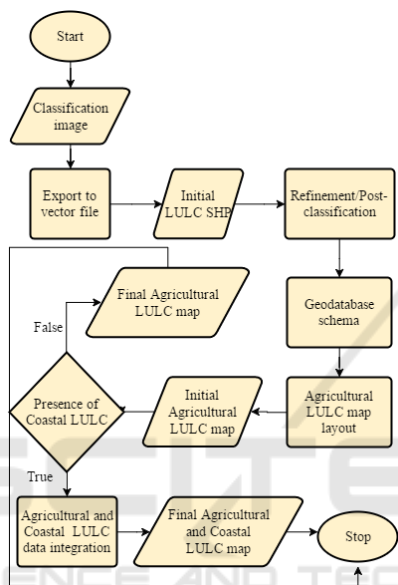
Start

Classification image

Export to vector file

Initial LULC SHP

Refinement/Post-classification

Final Agricultural LULC map

False

Geodatabase schema

Presence of Coastal LULC

Initial Agricultural LULC map

Agricultural LULC map layout

True

Agricultural and Coastal LULC data integration

Final Agricultural and Coastal LULC map

Stop